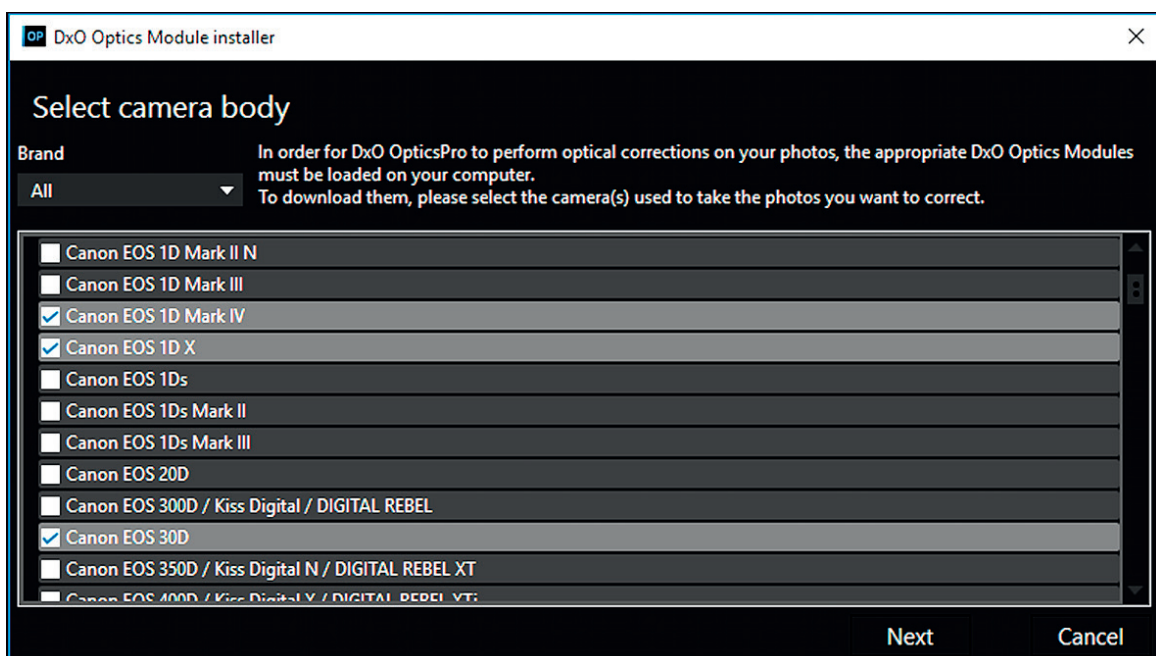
OP DxO Optics Module installer

×

Select camera body

Brand

All

In order for DxO OpticsPro to perform optical corrections on your photos, the appropriate DxO Optics Modules must be loaded on your computer.
To download them, please select the camera(s) used to take the photos you want to correct.

Canon EOS 1D Mark II N
Canon EOS 1D Mark III
Canon EOS 1D Mark IV
Canon EOS 1D X
Canon EOS 1Ds
Canon EOS 1Ds Mark II
Canon EOS 1Ds Mark III
Canon EOS 20D
Canon EOS 300D / Kiss Digital / DIGITAL REBEL
Canon EOS 30D
Canon EOS 350D / Kiss Digital N / DIGITAL REBEL XT
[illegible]

Next

Cancel